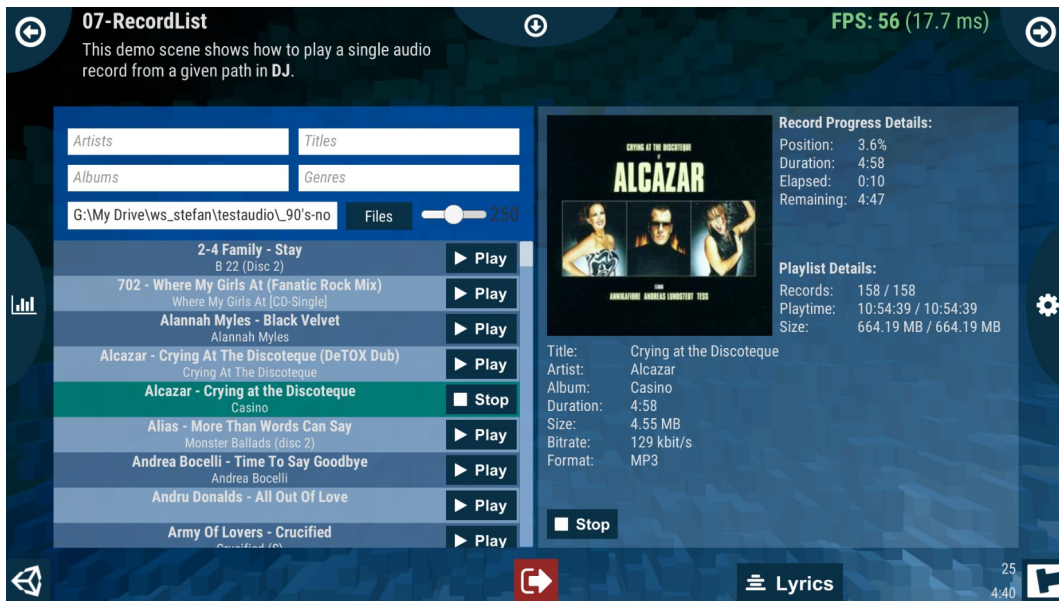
07-RecordList

This demo scene shows how to play a single audio record from a given path in **DJ**.

FPS: 56 (17.7 ms)

Artists | Titles
Albums | Genres

G:\My Drive\ws_stefan\testaudio\_90's-no

Files

250

2-4 Family - Stay
B 22 (Disc 2)
▶ Play

702 - Where My Girls At (Fanatic Rock Mix)
Where My Girls At [CD-Single]
▶ Play

Alannah Myles - Black Velvet
Alannah Myles
▶ Play

Alcazar - Crying At The Discoteque (DeTOX Dub)
Crying At The Discoteque
▶ Play

Alcazar - Crying at the Discoteque
Casino
■ Stop

Alias - More Than Words Can Say
Monster Ballads (disc 2)
▶ Play

Andrea Bocelli - Time To Say Goodbye
Andrea Bocelli
▶ Play

Andru Donalds - All Out Of Love
▶ Play

Army Of Lovers - Crucified
Crucified (S)
▶ Play

CRYING AT THE DISCOTEQUE
ALCAZAR
ANNIFLAFIONE ANDREAS LUNDSTEDT TESS

Record Progress Details:

| | |
|---|---|
| Position: | 3.6% |
| Duration: | 4:58 |
| Elapsed: | 0:10 |
| Remaining: | 4:47 |

Playlist Details:

| | |
|---|---|
| Records: | 158 / 158 |
| Playtime: | 10:54:39 / 10:54:39 |
| Size: | 664.19 MB / 664.19 MB |

| | |
|---|---|
| Title: | Crying at the Discoteque |
| Artist: | Alcazar |
| Album: | Casino |
| Duration: | 4:58 |
| Size: | 4.55 MB |
| Bitrate: | 129 kbit/s |
| Format: | MP3 |

■ Stop

Lyrics

25
4:40